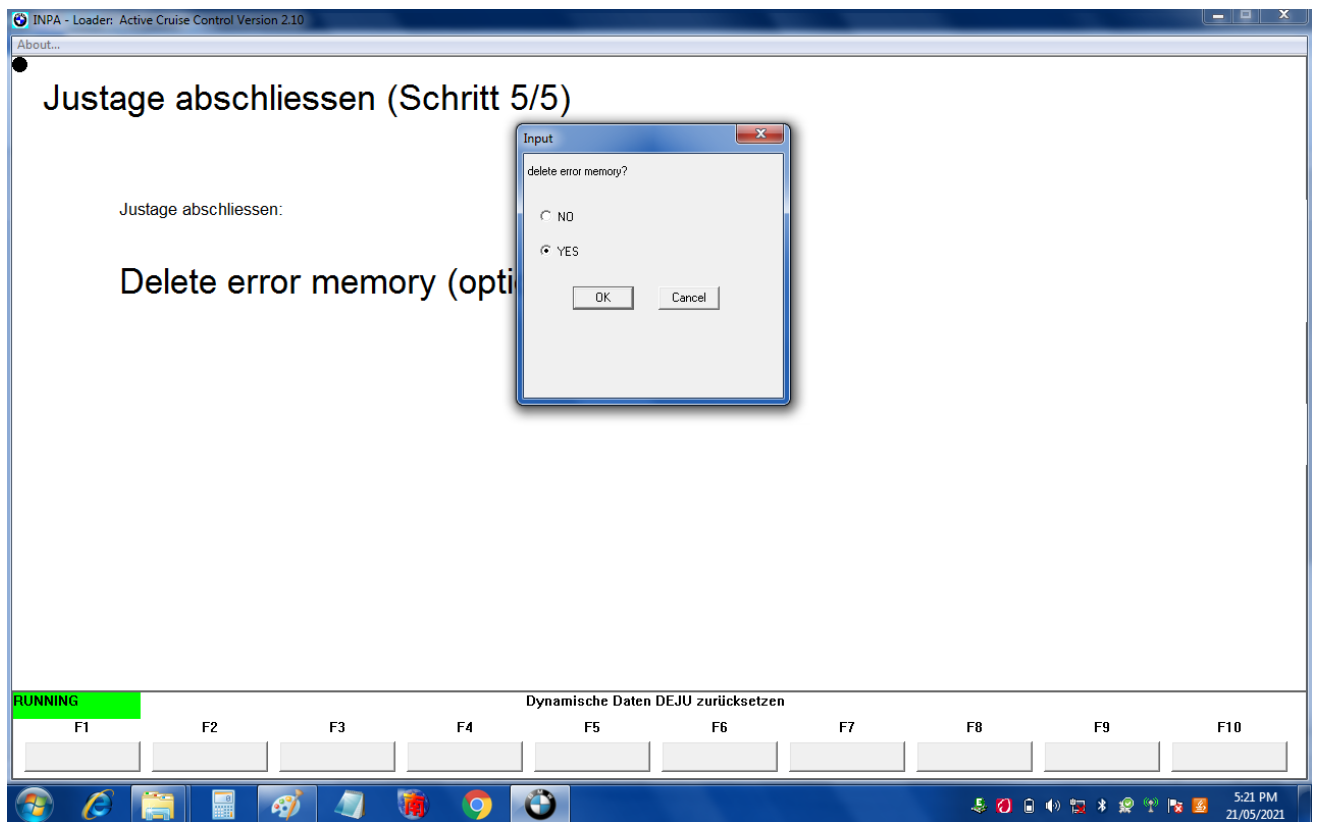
INPA - Loader: Active Cruise Control Version 2.10

About...

Justage abschliessen (Schritt 5/5)

Justage abschliessen:

Delete error memory (opti

Input

delete error memory?

NO

YES

OK

Cancel

RUNNING

Dynamische Daten DEJU zurücksetzen

F1 F2 F3 F4 F5 F6 F7 F8 F9 F10

5:21 PM
21/05/2021